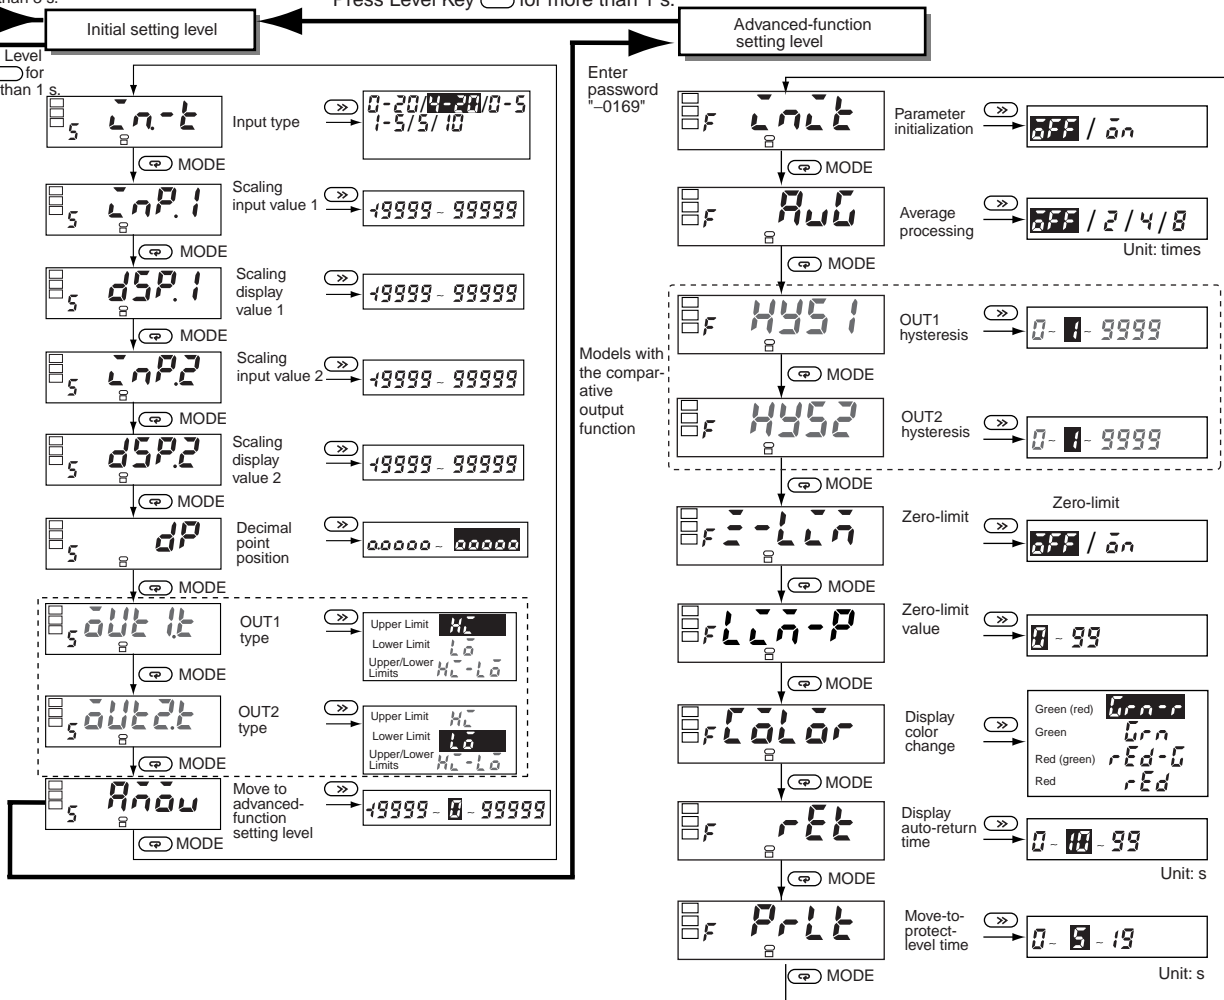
than 3 s.

Press Level Key for more than 1 s.

Initial setting level

Level for than 1 s.

Advanced-function setting level

Enter password "–0169"

in-t
Input type
0-20/4-20/0-5
1-5/5/10
MODE

inP.1
Scaling input value 1
-19999 - 99999
MODE

dSP.1
Scaling display value 1
-19999 - 99999
MODE

inP.2
Scaling input value 2
-19999 - 99999
MODE

dSP.2
Scaling display value 2
-19999 - 99999
MODE

dP
Decimal point position
00000 - 00000
MODE

oUt1.t
OUT1 type
Upper Limit Hi
Lower Limit Lo
Upper/Lower Limits Hi-Lo
MODE

oUt2.t
OUT2 type
Upper Limit Hi
Lower Limit Lo
Upper/Lower Limits Hi-Lo
MODE

AMoV
Move to advanced-function setting level
-19999 - 0 - 99999
MODE

init
Parameter initialization
oFF / on
MODE

AVG
Average processing
oFF / 2 / 4 / 8
Unit: times
MODE

Models with the comparative output function

HYS1
OUT1 hysteresis
0 - 1 - 9999
MODE

HYS2
OUT2 hysteresis
0 - 1 - 9999
MODE

Z-LiM
Zero-limit
Zero-limit
oFF / on
MODE

LiM-P
Zero-limit value
0 - 99
MODE

CoLor
Display color change
Green (red) Grn-r
Green Grn
Red (green) rEd-G
Red rEd
MODE

rEt
Display auto-return time
0 - 10 - 99
Unit: s
MODE

PrLt
Move-to-protect-level time
0 - 5 - 19
Unit: s
MODE